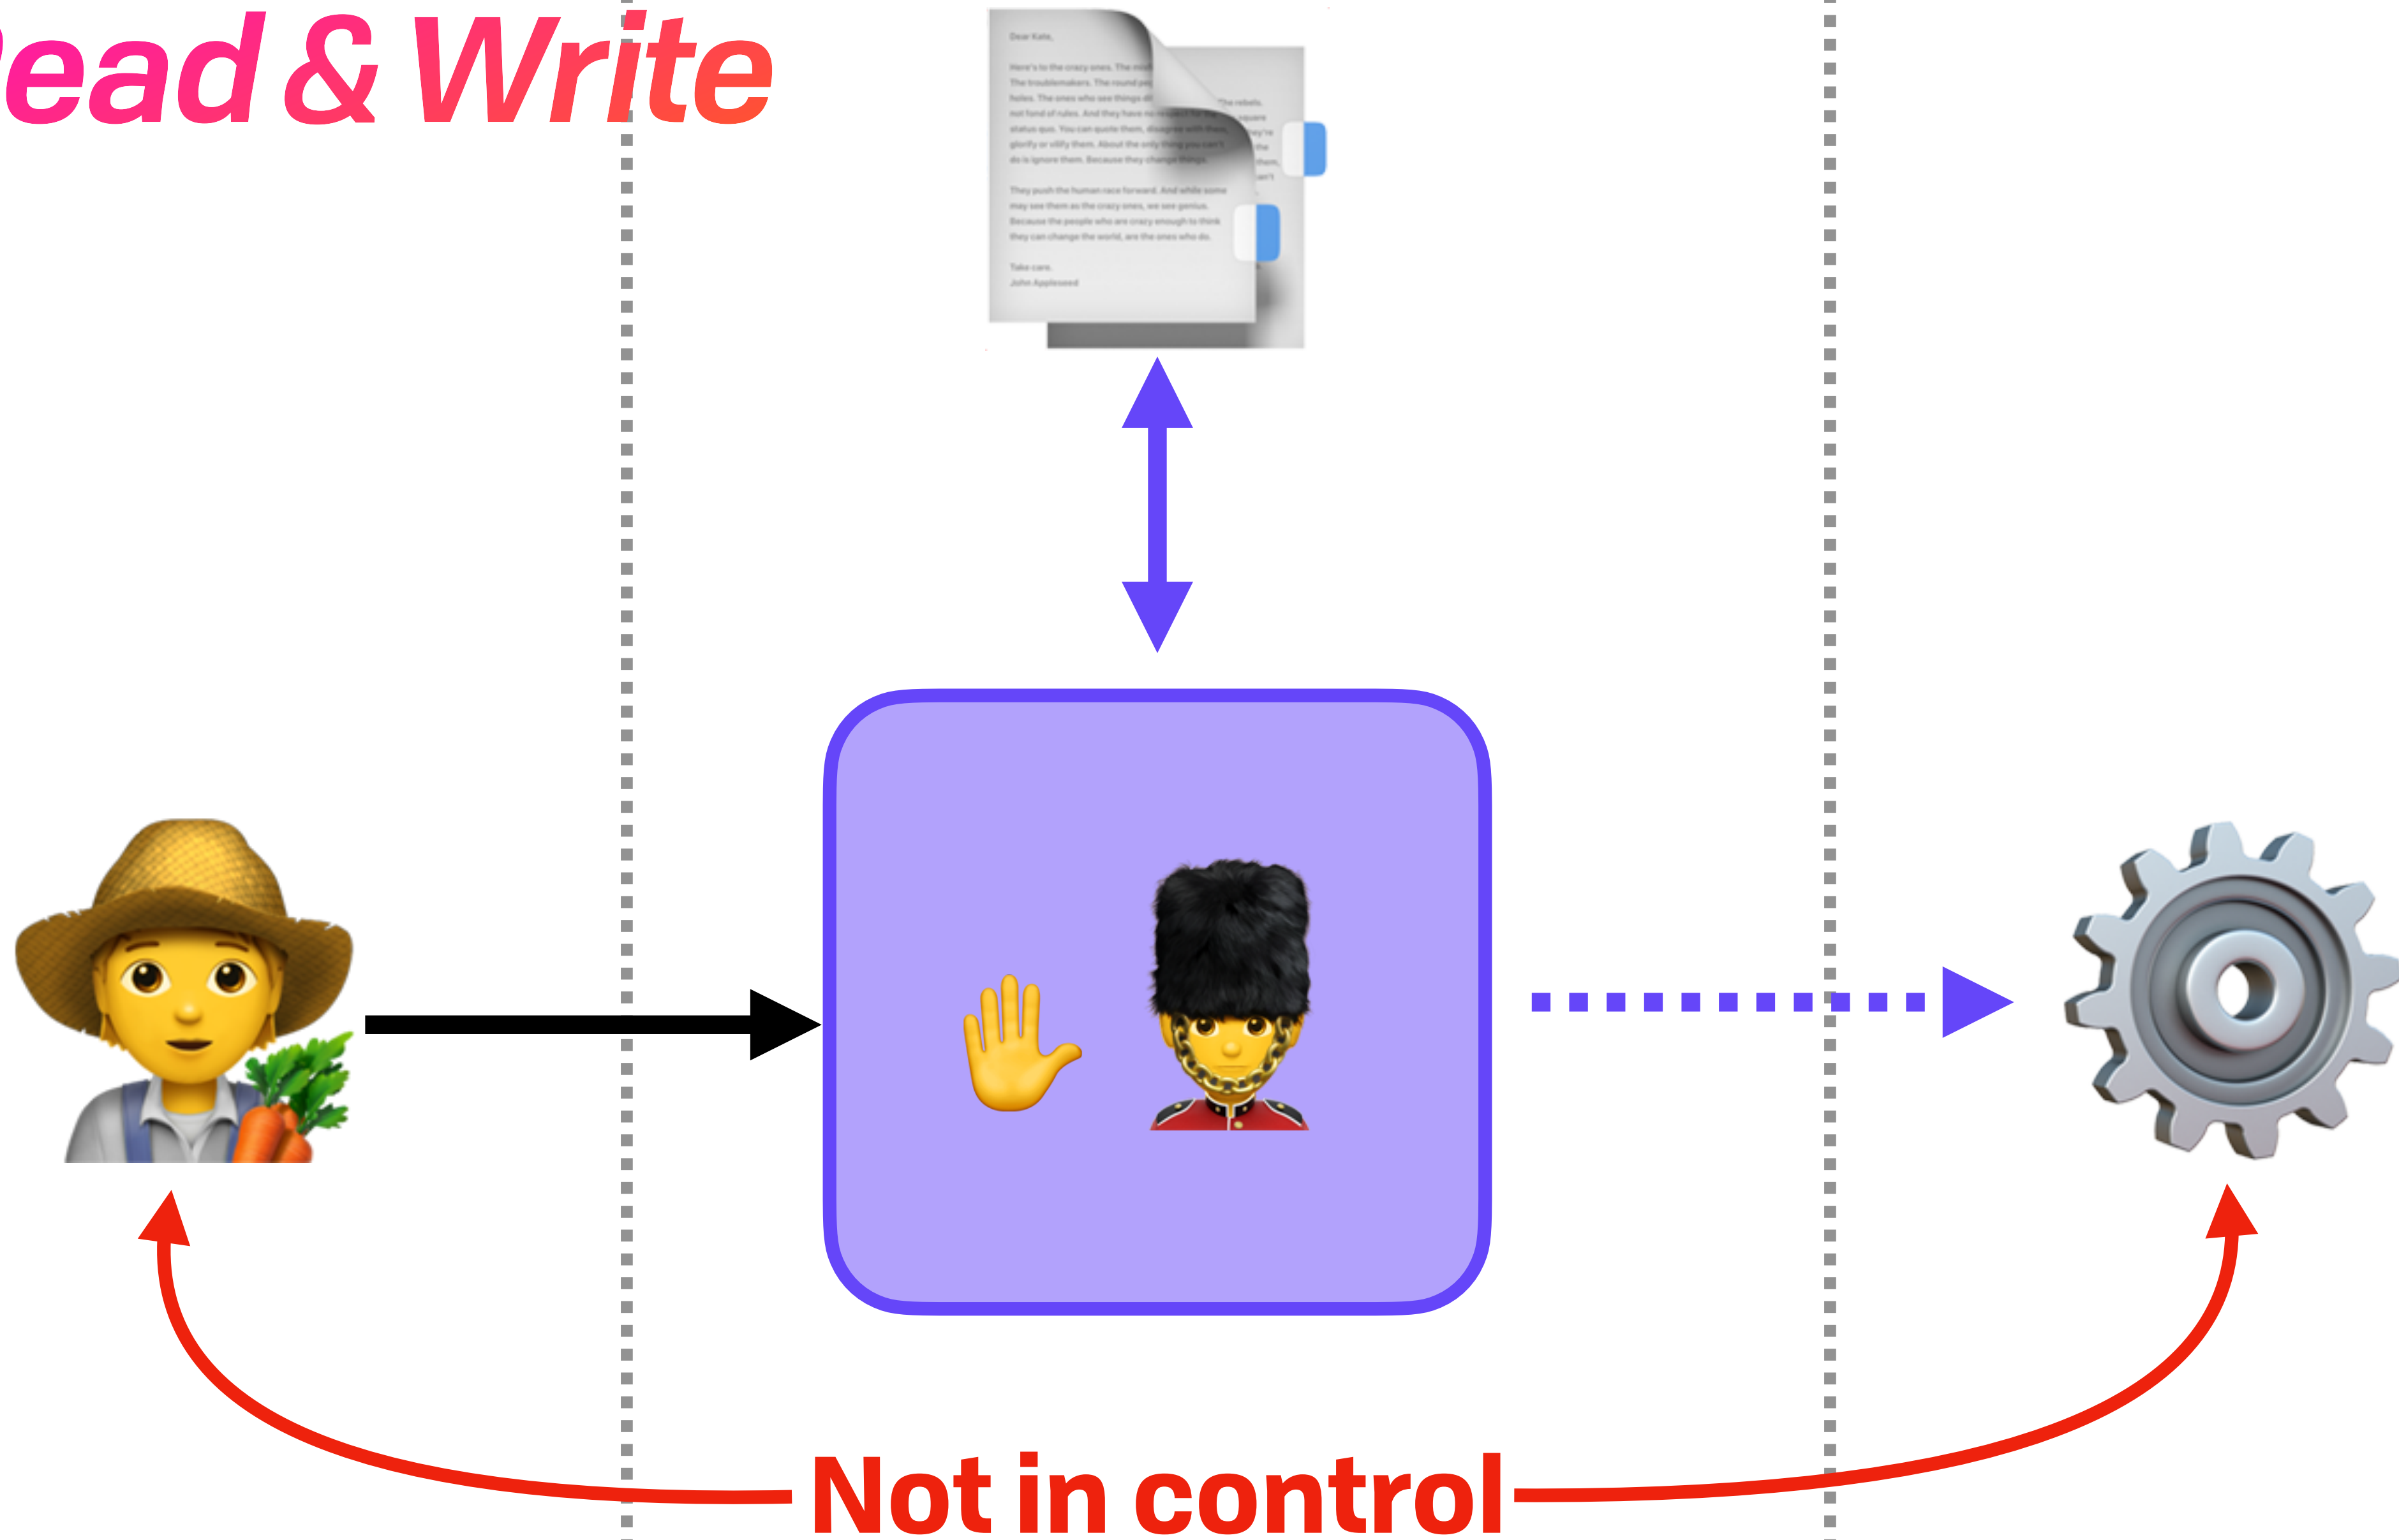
ead & Write

Dear Kate,

Here's to the crazy ones. The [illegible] The troublemakers. The round pe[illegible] holes. The ones who see things di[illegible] not fond of rules. And they have no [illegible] status quo. You can quote them, disagree with them, glorify or vilify them. About the only thing you can't do is ignore them. Because they change things.

They push the human race forward. And while some may see them as the crazy ones, we see genius. Because the people who are crazy enough to think they can change the world, are the ones who do.

Take care,
John Appleseed

Not in control